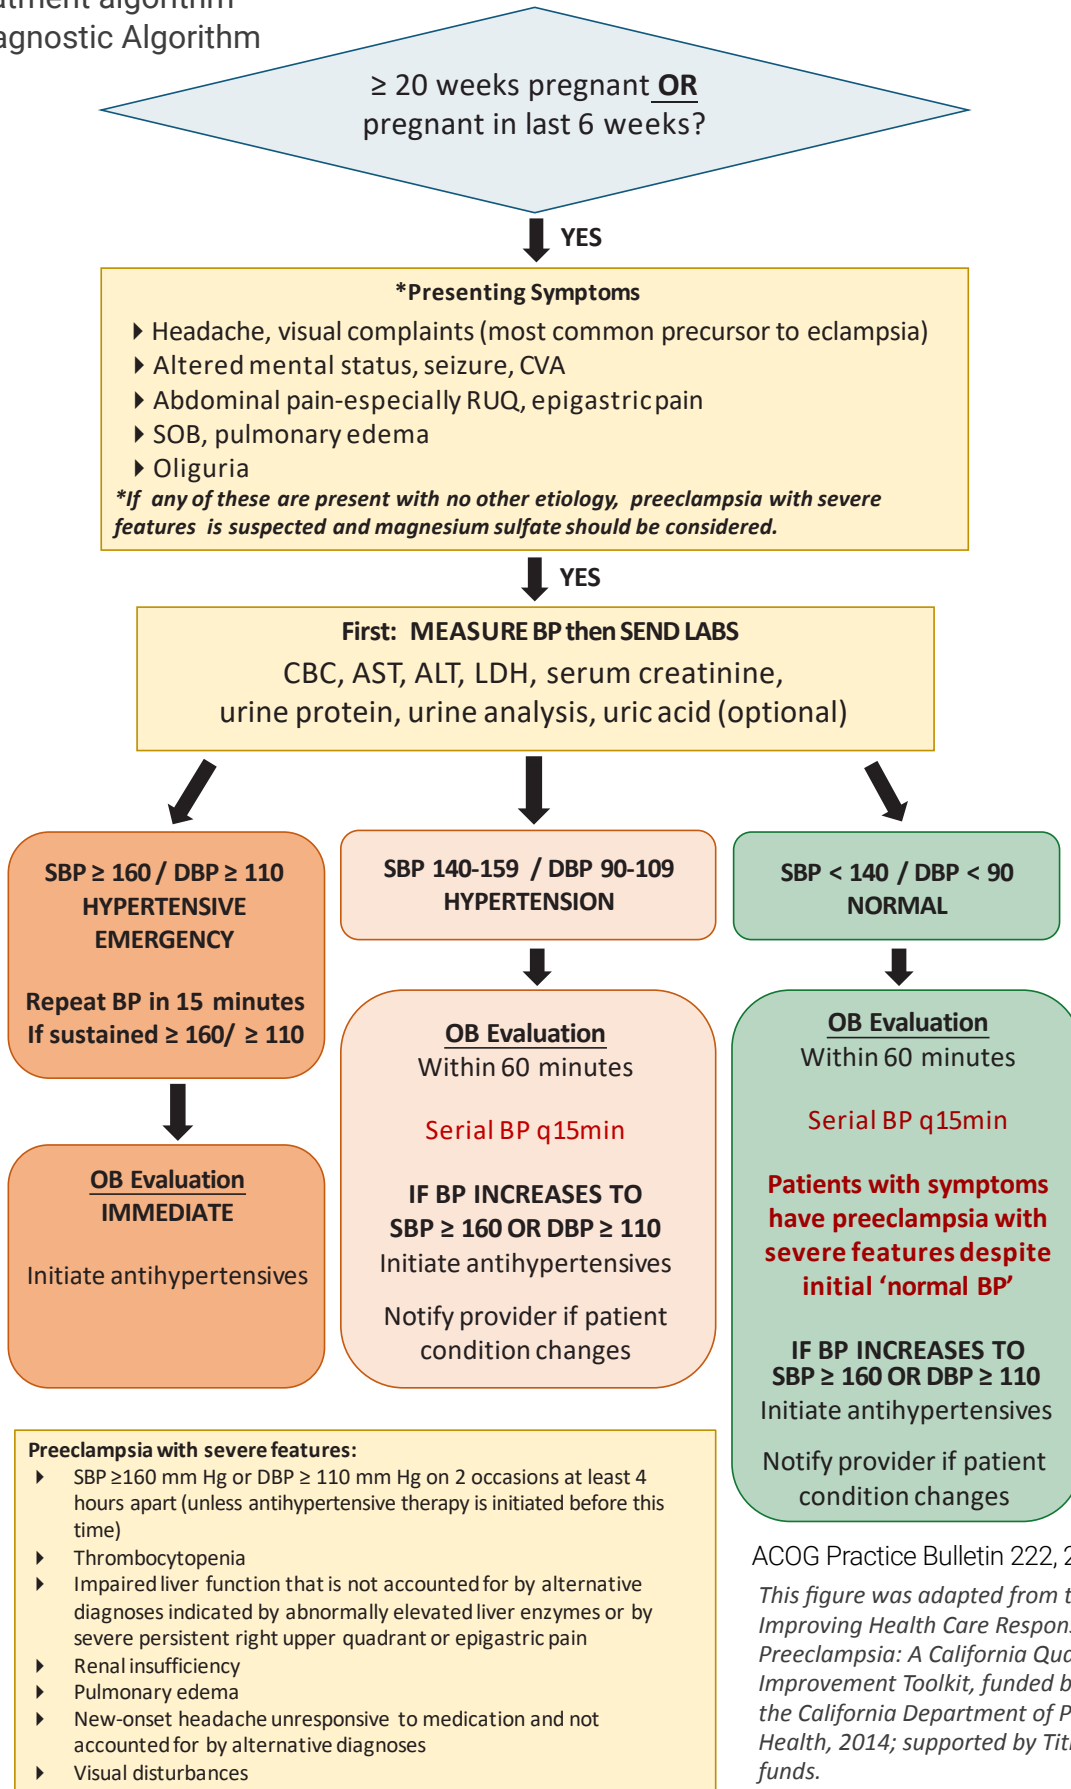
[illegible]atment algorithm
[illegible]agnostic Algorithm

≥ 20 weeks pregnant OR pregnant in last 6 weeks?

YES

*Presenting Symptoms
- Headache, visual complaints (most common precursor to eclampsia)
- Altered mental status, seizure, CVA
- Abdominal pain-especially RUQ, epigastric pain
- SOB, pulmonary edema
- Oliguria

*If any of these are present with no other etiology, preeclampsia with severe features is suspected and magnesium sulfate should be considered.

YES

First: MEASURE BP then SEND LABS
CBC, AST, ALT, LDH, serum creatinine, urine protein, urine analysis, uric acid (optional)

SBP ≥ 160 / DBP ≥ 110
HYPERTENSIVE EMERGENCY

Repeat BP in 15 minutes
If sustained ≥ 160/ ≥ 110

OB Evaluation
IMMEDIATE

Initiate antihypertensives

SBP 140-159 / DBP 90-109
HYPERTENSION

OB Evaluation
Within 60 minutes

Serial BP q15min

IF BP INCREASES TO SBP ≥ 160 OR DBP ≥ 110
Initiate antihypertensives

Notify provider if patient condition changes

SBP < 140 / DBP < 90
NORMAL

OB Evaluation
Within 60 minutes

Serial BP q15min

Patients with symptoms have preeclampsia with severe features despite initial 'normal BP'

IF BP INCREASES TO SBP ≥ 160 OR DBP ≥ 110
Initiate antihypertensives

Notify provider if patient condition changes

Preeclampsia with severe features:
- SBP ≥160 mm Hg or DBP ≥ 110 mm Hg on 2 occasions at least 4 hours apart (unless antihypertensive therapy is initiated before this time)
- Thrombocytopenia
- Impaired liver function that is not accounted for by alternative diagnoses indicated by abnormally elevated liver enzymes or by severe persistent right upper quadrant or epigastric pain
- Renal insufficiency
- Pulmonary edema
- New-onset headache unresponsive to medication and not accounted for by alternative diagnoses
- Visual disturbances

ACOG Practice Bulletin 222, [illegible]

This figure was adapted from t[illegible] Improving Health Care Respon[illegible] Preeclampsia: A California Qua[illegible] Improvement Toolkit, funded b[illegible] the California Department of P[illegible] Health, 2014; supported by Tit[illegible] funds.